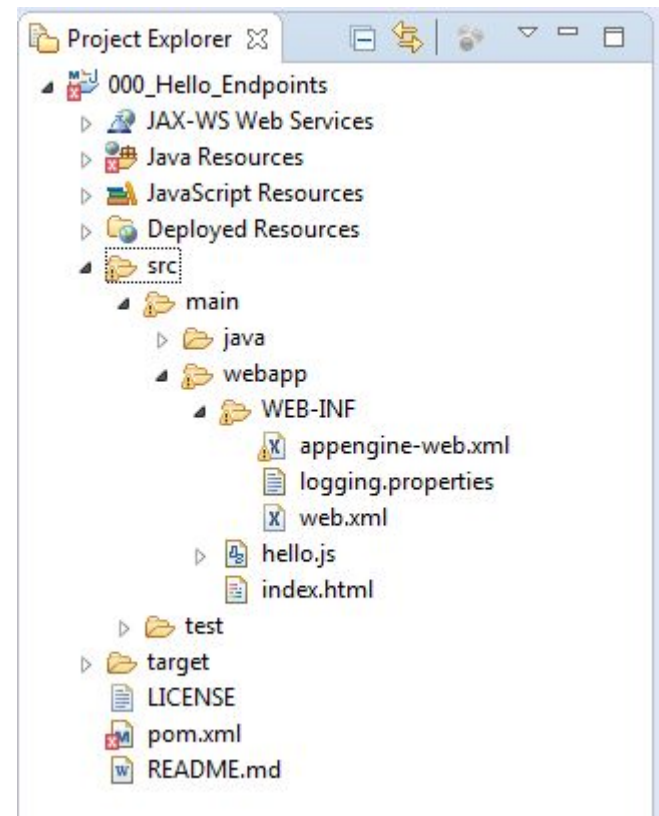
Project Explorer ☒

000_Hello_Endpoints
JAX-WS Web Services
Java Resources
JavaScript Resources
Deployed Resources
src
main
java
webapp
WEB-INF
appengine-web.xml
logging.properties
web.xml
hello.js
index.html
test
target
LICENSE
pom.xml
README.md